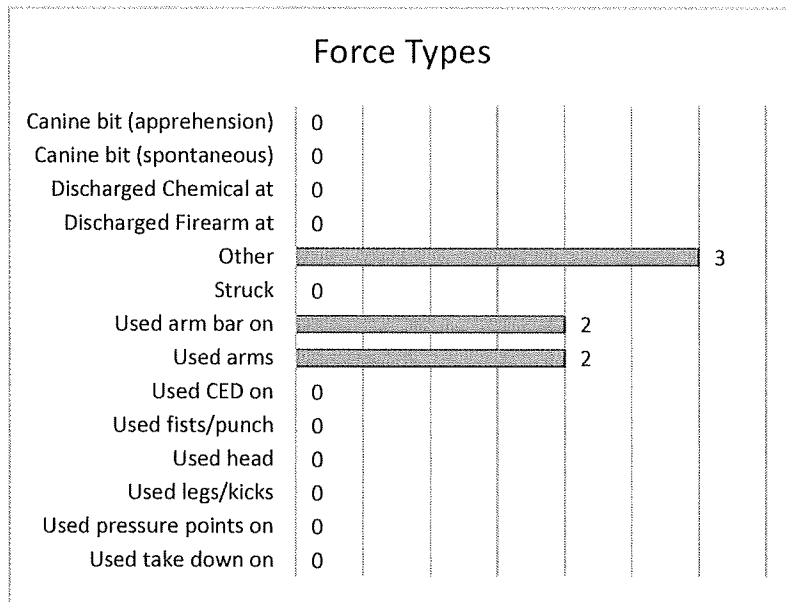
Force Types

| Force Type | Count |
|---|---|
| Canine bit (apprehension) | 0 |
| Canine bit (spontaneous) | 0 |
| Discharged Chemical at | 0 |
| Discharged Firearm at | 0 |
| Other | 3 |
| Struck | 0 |
| Used arm bar on | 2 |
| Used arms | 2 |
| Used CED on | 0 |
| Used fists/punch | 0 |
| Used head | 0 |
| Used legs/kicks | 0 |
| Used pressure points on | 0 |
| Used take down on | 0 |